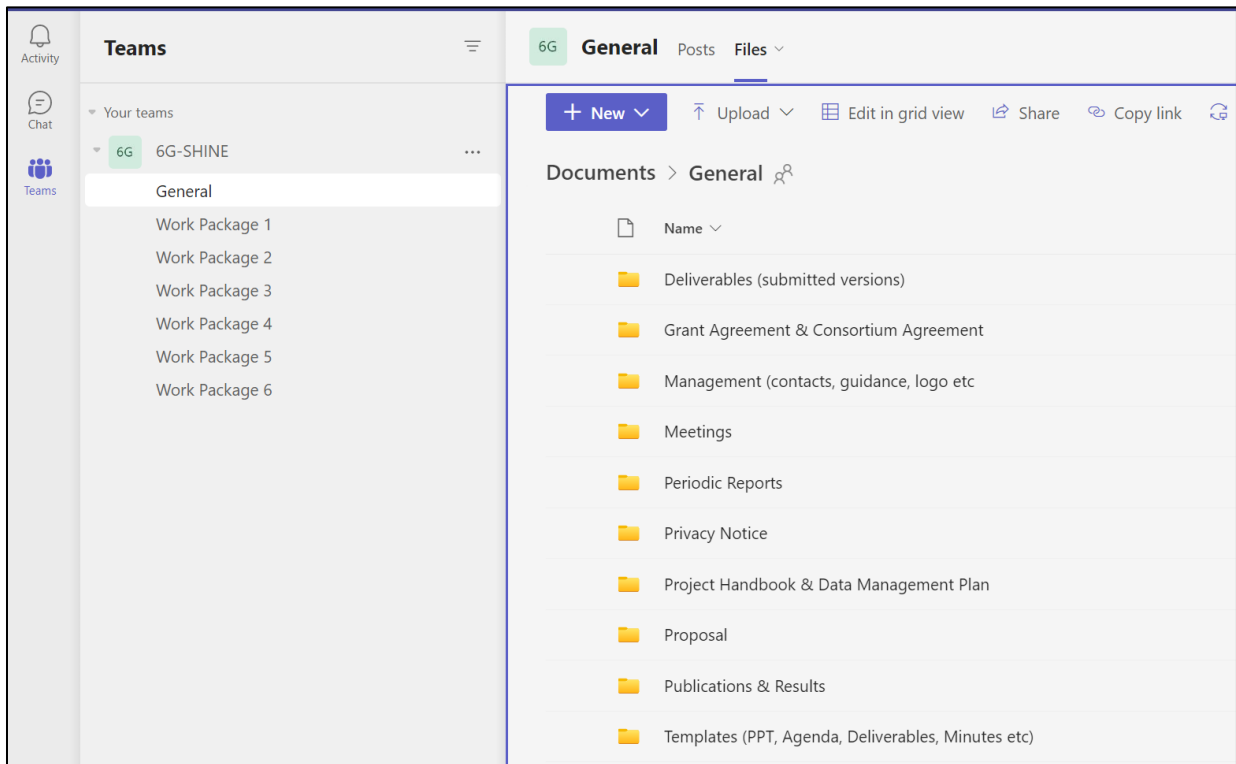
Activity
Chat
Teams

Teams

Your teams
6G 6G-SHINE ...
General
Work Package 1
Work Package 2
Work Package 3
Work Package 4
Work Package 5
Work Package 6

6G General Posts Files

+ New Upload Edit in grid view Share Copy link

Documents > General

Name

Deliverables (submitted versions)
Grant Agreement & Consortium Agreement
Management (contacts, guidance, logo etc
Meetings
Periodic Reports
Privacy Notice
Project Handbook & Data Management Plan
Proposal
Publications & Results
Templates (PPT, Agenda, Deliverables, Minutes etc)